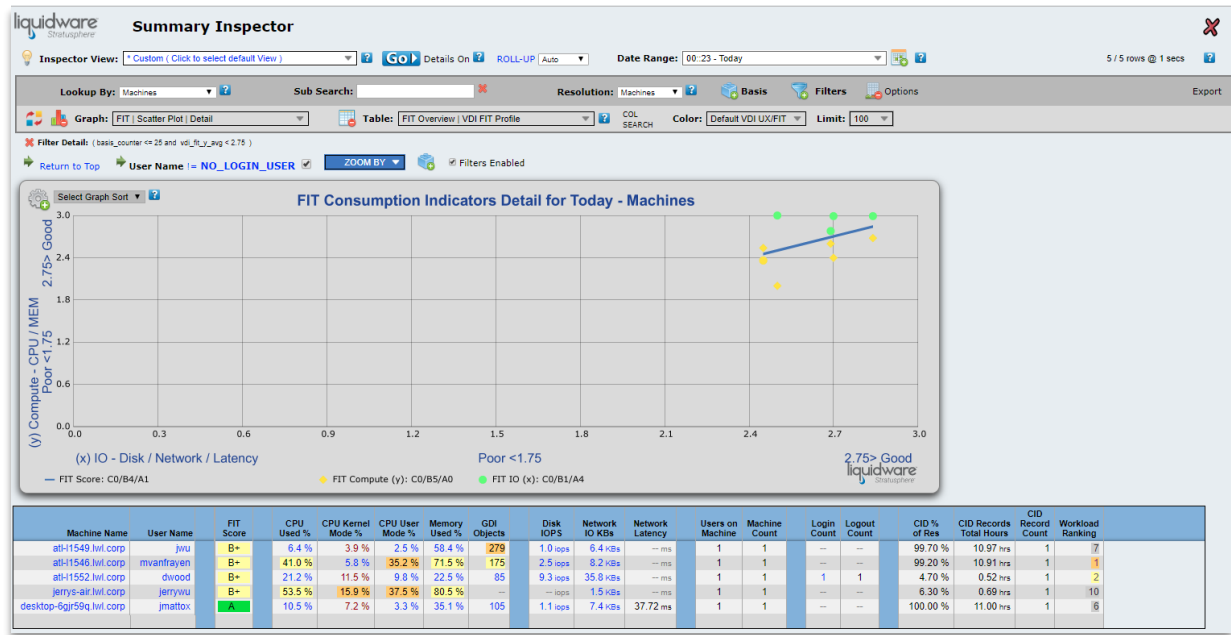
liquidware Stratusphere

Summary Inspector

Inspector View: * Custom ( Click to select default View ) ? Go Details On ? ROLL-UP Auto Date Range: 00::23 - Today ? 5 / 5 rows @ 1 secs ?

Lookup By: Machines ? Sub Search: Resolution: Machines ? Basis Filters Options Export

Graph: FIT | Scatter Plot | Detail Table: FIT Overview | VDI FIT Profile ? COL SEARCH Color: Default VDI UX/FIT Limit: 100

Filter Detail: ( basis_counter <= 25 and vdi_fit_y_avg < 2.75 )

Return to Top User Name != NO_LOGIN_USER ZOOM BY Filters Enabled

Select Graph Sort ?

FIT Consumption Indicators Detail for Today - Machines

(y) Compute - CPU / MEM
Poor <1.75
2.75> Good

3.0
2.4
1.8
1.2
0.6
0.0

0.0 0.3 0.6 0.9 1.2 1.5 1.8 2.1 2.4 2.7 3.0

(x) IO - Disk / Network / Latency Poor <1.75 2.75> Good

liquidware Stratusphere

FIT Score: C0/B4/A1 FIT Compute (y): C0/B5/A0 FIT IO (x): C0/B1/A4

| Machine Name | User Name | FIT Score | CPU Used % | CPU Kernel Mode % | CPU User Mode % | Memory Used % | GDI Objects | Disk IOPS | Network IO KBs | Network Latency | Users on Machine | Machine Count | Login Count | Logout Count | CID % of Res | CID Records Total Hours | CID Record Count | Workload Ranking |
|---|---|---|---|---|---|---|---|---|---|---|---|---|---|---|---|---|---|---|
| atl-l1549.lwl.corp | jwu | B+ | 6.4 % | 3.9 % | 2.5 % | 58.4 % | 279 | 1.0 iops | 6.4 KBs | -- ms | 1 | 1 | -- | -- | 99.70 % | 10.97 hrs | 1 | 7 |
| atl-l1546.lwl.corp | mvanfrayen | B+ | 41.0 % | 5.8 % | 35.2 % | 71.5 % | 175 | 2.5 iops | 8.2 KBs | -- ms | 1 | 1 | -- | -- | 99.20 % | 10.91 hrs | 1 | 1 |
| atl-l1552.lwl.corp | dwood | B+ | 21.2 % | 11.5 % | 9.8 % | 22.5 % | 85 | 9.3 iops | 35.8 KBs | -- ms | 1 | 1 | 1 | 1 | 4.70 % | 0.52 hrs | 1 | 2 |
| jerrys-air.lwl.corp | jerrywu | B+ | 53.5 % | 15.9 % | 37.5 % | 80.5 % | -- | -- iops | 1.5 KBs | -- ms | 1 | 1 | -- | -- | 6.30 % | 0.69 hrs | 1 | 10 |
| desktop-6gjr59q.lwl.corp | jmattox | A | 10.5 % | 7.2 % | 3.3 % | 35.1 % | 105 | 1.1 iops | 7.4 KBs | 37.72 ms | 1 | 1 | -- | -- | 100.00 % | 11.00 hrs | 1 | 6 |